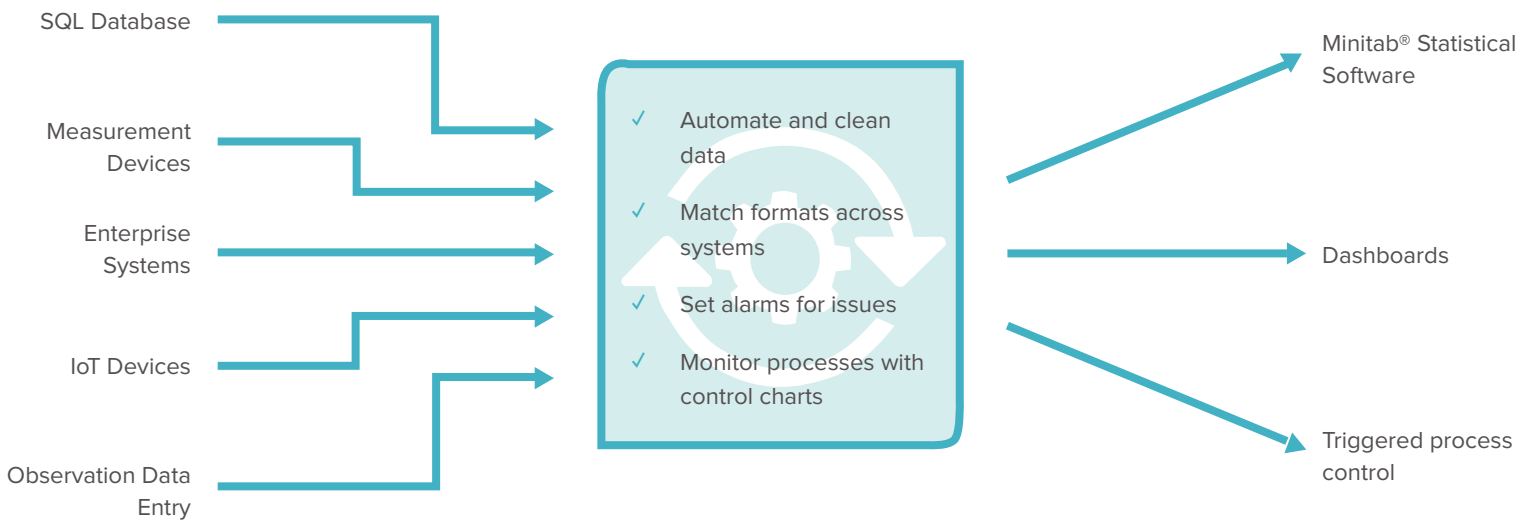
SQL Database

Measurement Devices

Enterprise Systems

IoT Devices

Observation Data Entry

✓ Automate and clean data

✓ Match formats across systems

✓ Set alarms for issues

✓ Monitor processes with control charts

Minitab® Statistical Software

Dashboards

Triggered process control